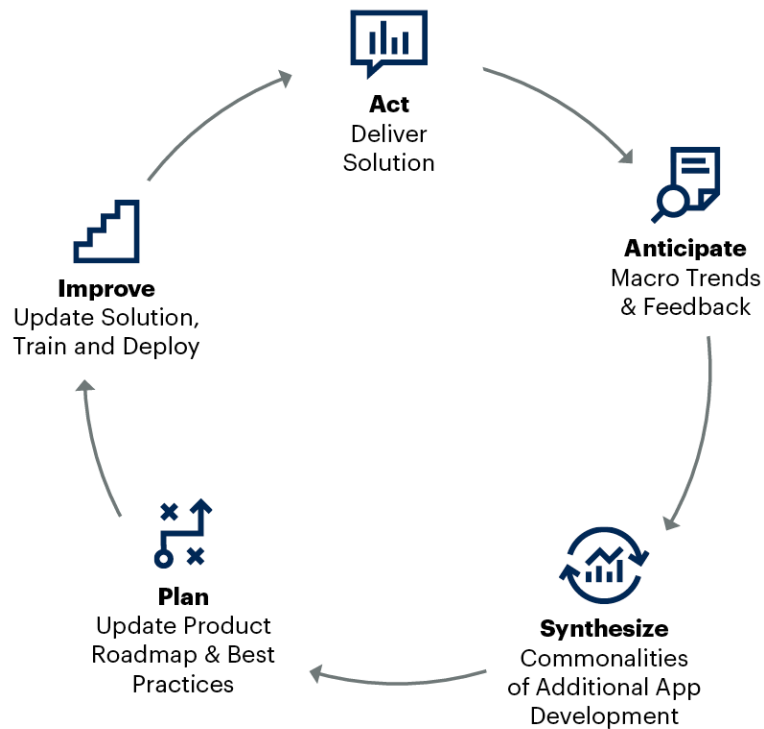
Act
Deliver Solution

Anticipate
Macro Trends & Feedback

Synthesize
Commonalities of Additional App Development

Plan
Update Product Roadmap & Best Practices

Improve
Update Solution, Train and Deploy